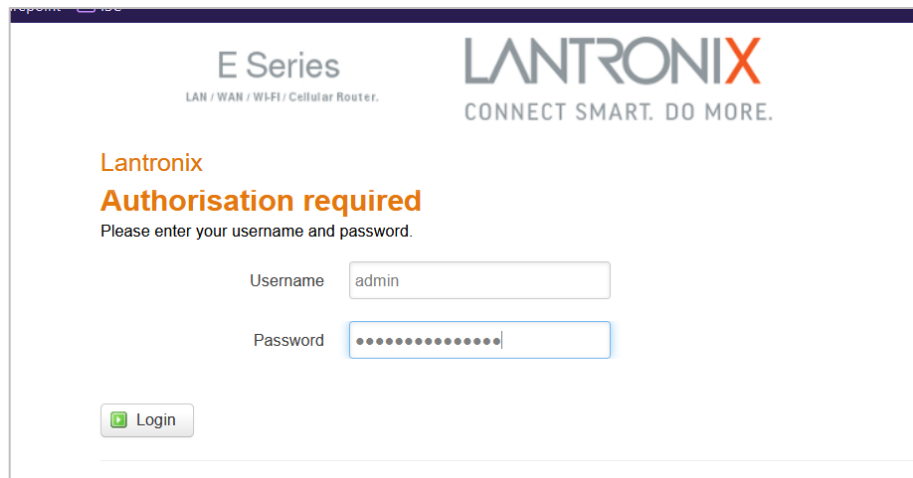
E Series
LAN / WAN / WI-FI / Cellular Router.

LANTRONIX
CONNECT SMART. DO MORE.

Lantronix
Authorisation required
Please enter your username and password.

Username admin

Password •••••••••••••••

Login